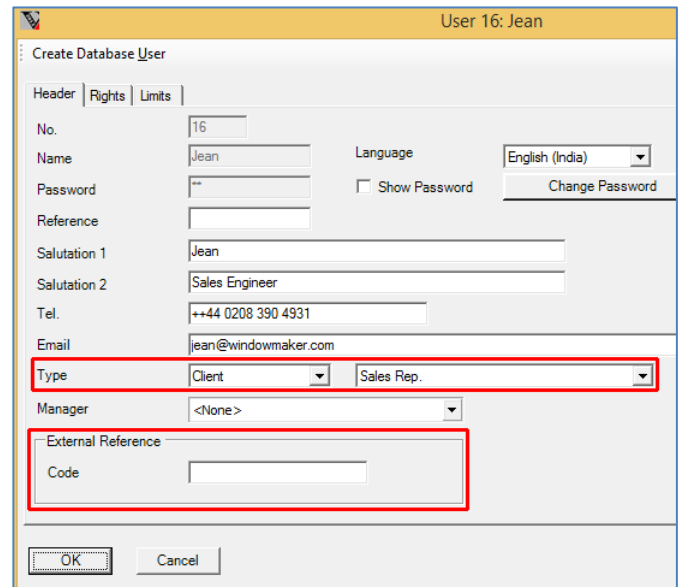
User 16: Jean

Create Database User

Header | Rights | Limits

No. 16

Name Jean

Language English (India)

Password **

Show Password

Change Password

Reference

Salutation 1 Jean

Salutation 2 Sales Engineer

Tel. ++44 0208 390 4931

Email jean@windowmaker.com

Type Client Sales Rep.

Manager <None>

External Reference

Code

OK

Cancel